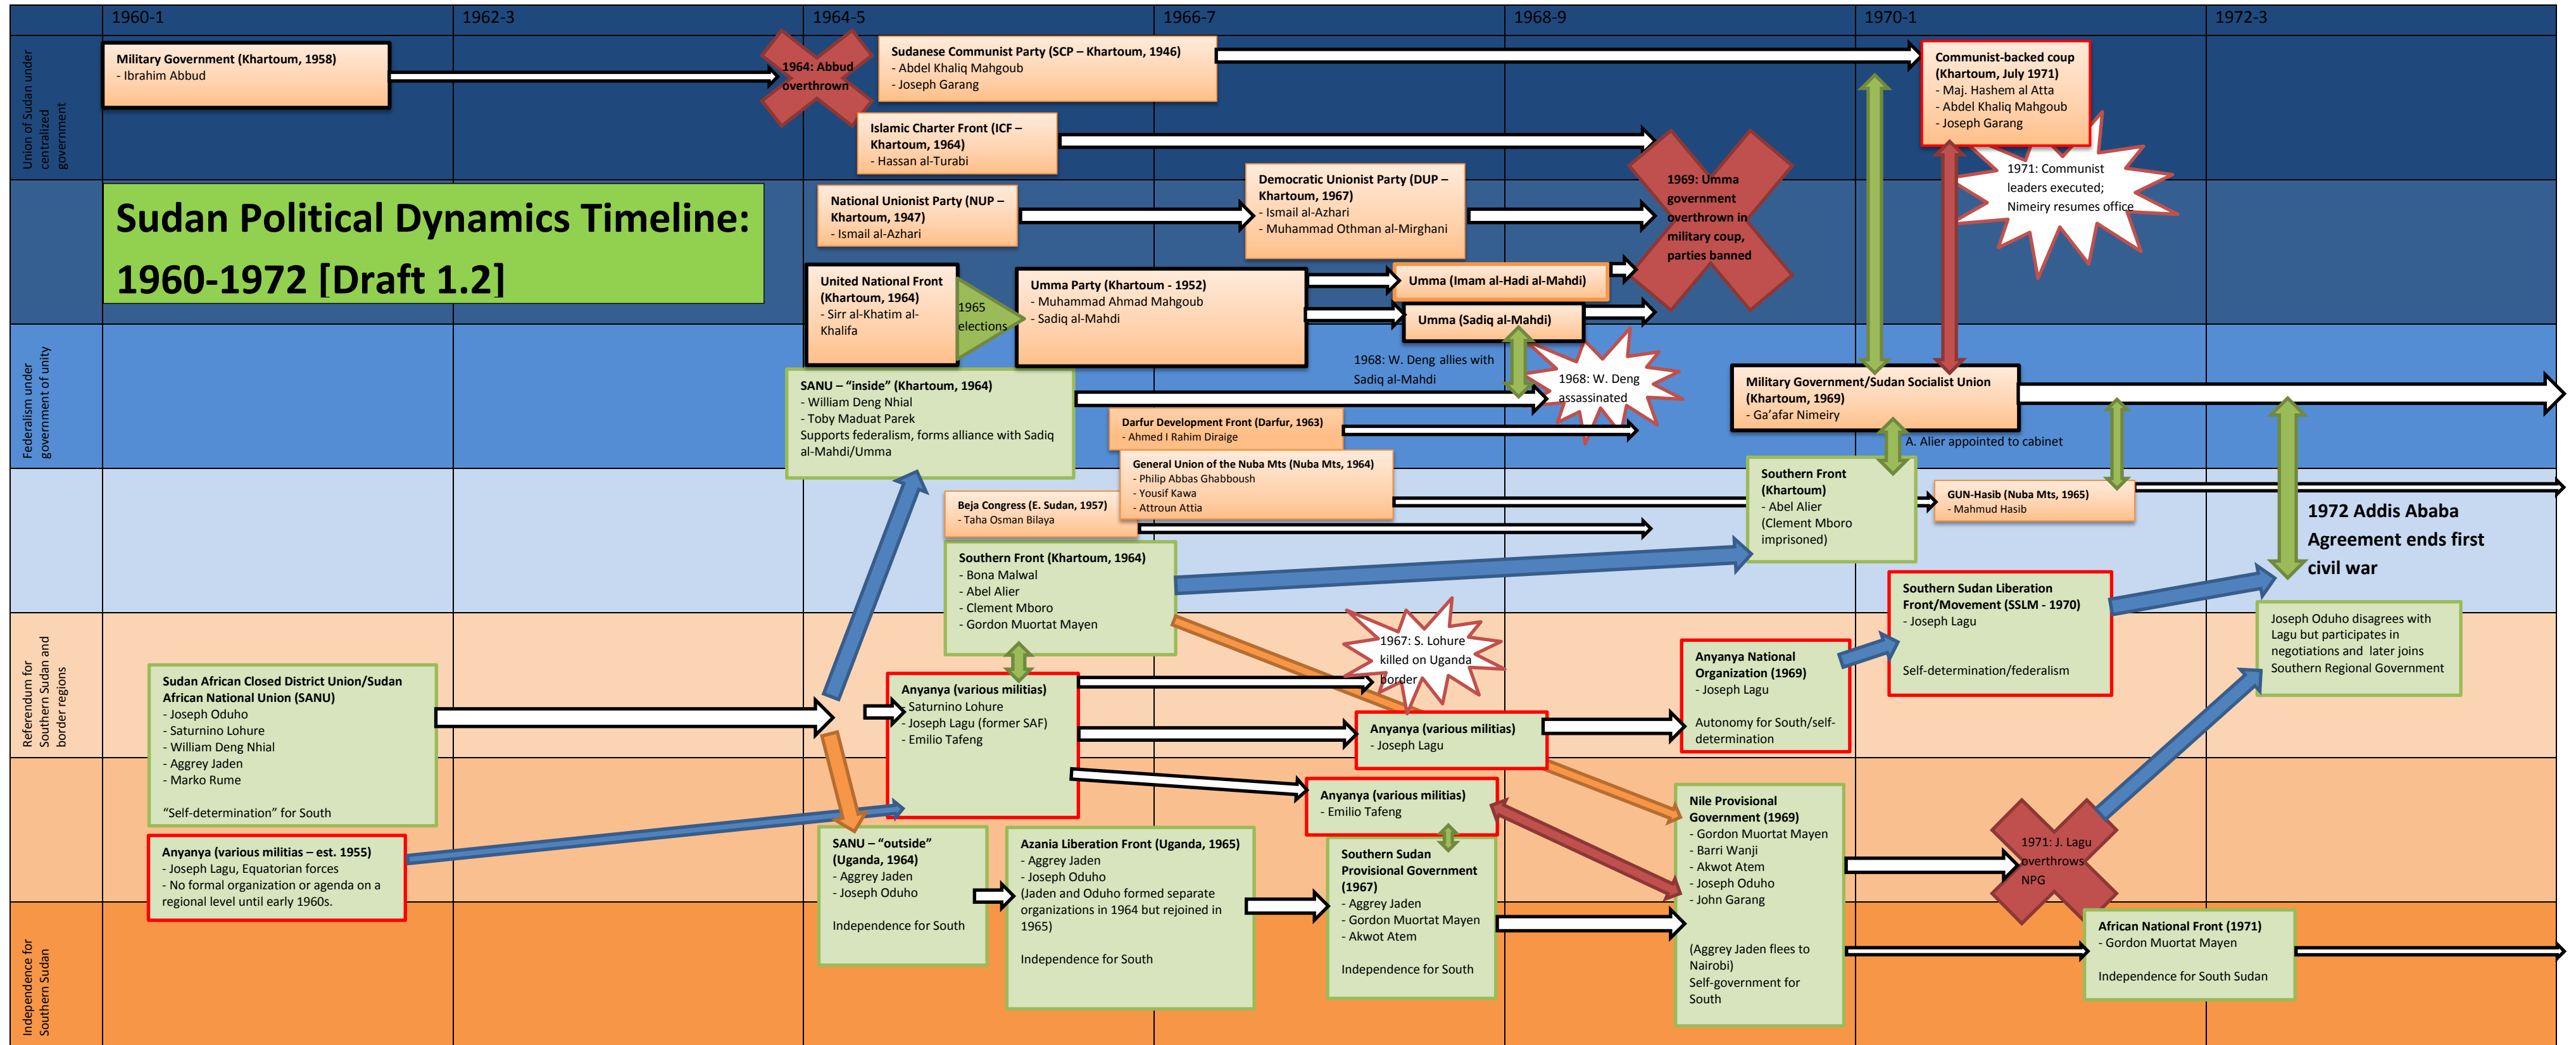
1960-1
1962-3
1964-5
1966-7
1968-9
1970-1
1972-3

Union of Sudan under centralized government

Federalism under government of unity

Referendum for Southern Sudan and border regions

Independence for Southern Sudan

Military Government (Khartoum, 1958)
- Ibrahim Abbud

1964: Abbud overthrown

Sudanese Communist Party (SCP – Khartoum, 1946)
- Abdel Khaliq Mahgoub
- Joseph Garang

Communist-backed coup (Khartoum, July 1971)
- Maj. Hashem al Atta
- Abdel Khaliq Mahgoub
- Joseph Garang

Islamic Charter Front (ICF – Khartoum, 1964)
- Hassan al-Turabi

1971: Communist leaders executed; Nimeiry resumes office

Sudan Political Dynamics Timeline: 1960-1972 [Draft 1.2]

National Unionist Party (NUP – Khartoum, 1947)
- Ismail al-Azhari

Democratic Unionist Party (DUP – Khartoum, 1967)
- Ismail al-Azhari
- Muhammad Othman al-Mirghani

1969: Umma government overthrown in military coup, parties banned

United National Front (Khartoum, 1964)
- Sirr al-Khatim al-Khalifa

1965 elections

Umma Party (Khartoum - 1952)
- Muhammad Ahmad Mahgoub
- Sadiq al-Mahdi

Umma (Imam al-Hadi al-Mahdi)

Umma (Sadiq al-Mahdi)

1968: W. Deng allies with Sadiq al-Mahdi

1968: W. Deng assassinated

SANU – “inside” (Khartoum, 1964)
- William Deng Nhial
- Toby Maduat Parek
Supports federalism, forms alliance with Sadiq al-Mahdi/Umma

Military Government/Sudan Socialist Union (Khartoum, 1969)
- Ga’afar Nimeiry

Darfur Development Front (Darfur, 1963)
- Ahmed I Rahim Diraige

A. Alier appointed to cabinet

General Union of the Nuba Mts (Nuba Mts, 1964)
- Philip Abbas Ghabboush
- Yousif Kawa
- Attroun Attia

Southern Front (Khartoum)
- Abel Alier
(Clement Mboro imprisoned)

GUN-Hasib (Nuba Mts, 1965)
- Mahmud Hasib

Beja Congress (E. Sudan, 1957)
- Taha Osman Bilaya

1972 Addis Ababa Agreement ends first civil war

Southern Front (Khartoum, 1964)
- Bona Malwal
- Abel Alier
- Clement Mboro
- Gordon Muortat Mayen

Southern Sudan Liberation Front/Movement (SSLM - 1970)
- Joseph Lagu

Self-determination/federalism

Joseph Oduho disagrees with Lagu but participates in negotiations and later joins Southern Regional Government

1967: S. Lohure killed on Uganda border

Anyanya National Organization (1969)
- Joseph Lagu

Autonomy for South/self-determination

Sudan African Closed District Union/Sudan African National Union (SANU)
- Joseph Oduho
- Saturnino Lohure
- William Deng Nhial
- Aggrey Jaden
- Marko Rume

“Self-determination” for South

Anyanya (various militias)
- Saturnino Lohure
- Joseph Lagu (former SAF)
- Emilio Tafeng

Anyanya (various militias)
- Joseph Lagu

Anyanya (various militias)
- Emilio Tafeng

Nile Provisional Government (1969)
- Gordon Muortat Mayen
- Barri Wanji
- Akwot Atem
- Joseph Oduho
- John Garang

(Aggrey Jaden flees to Nairobi)
Self-government for South

Anyanya (various militias – est. 1955)
- Joseph Lagu, Equatorian forces
- No formal organization or agenda on a regional level until early 1960s.

SANU – “outside” (Uganda, 1964)
- Aggrey Jaden
- Joseph Oduho

Independence for South

Azania Liberation Front (Uganda, 1965)
- Aggrey Jaden
- Joseph Oduho
(Jaden and Oduho formed separate organizations in 1964 but rejoined in 1965)

Independence for South

Southern Sudan Provisional Government (1967)
- Aggrey Jaden
- Gordon Muortat Mayen
- Akwot Atem

Independence for South

1971: J. Lagu overthrows NPG

African National Front (1971)
- Gordon Muortat Mayen

Independence for South Sudan